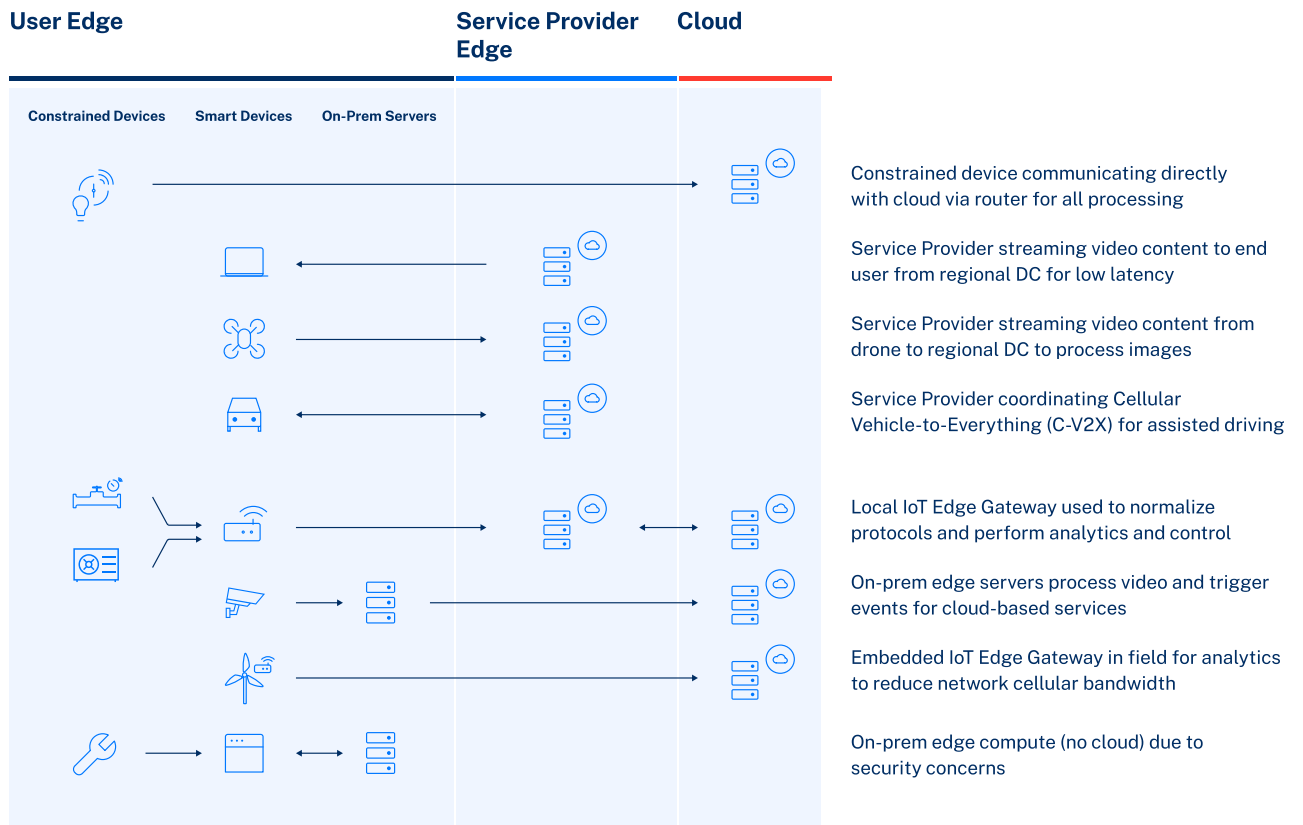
User Edge

Service Provider Edge

Cloud

Constrained Devices

Smart Devices

On-Prem Servers

Constrained device communicating directly with cloud via router for all processing

Service Provider streaming video content to end user from regional DC for low latency

Service Provider streaming video content from drone to regional DC to process images

Service Provider coordinating Cellular Vehicle-to-Everything (C-V2X) for assisted driving

Local IoT Edge Gateway used to normalize protocols and perform analytics and control

On-prem edge servers process video and trigger events for cloud-based services

Embedded IoT Edge Gateway in field for analytics to reduce network cellular bandwidth

On-prem edge compute (no cloud) due to security concerns